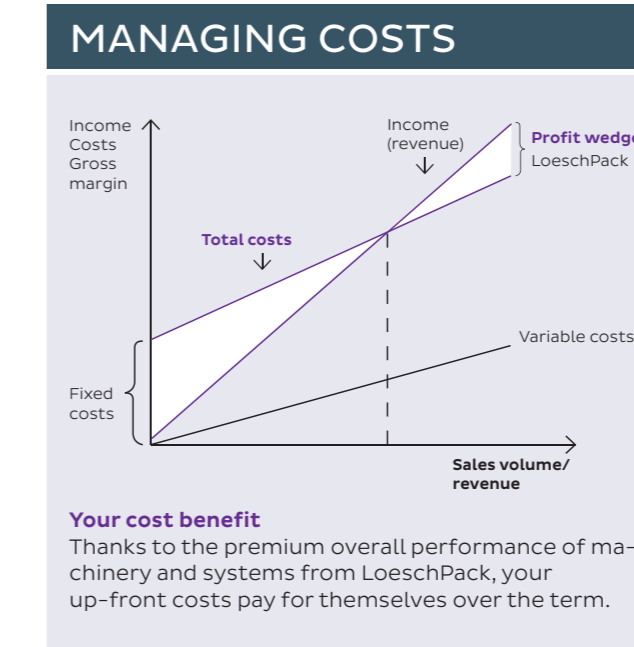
MANAGING COSTS

Income
Costs
Gross
margin

Income
(revenue)

Profit wedge
LoeschPack

Total costs

Variable costs

Fixed
costs

Sales volume/
revenue

Your cost benefit
Thanks to the premium overall performance of machinery and systems from LoeschPack, your up-front costs pay for themselves over the term.